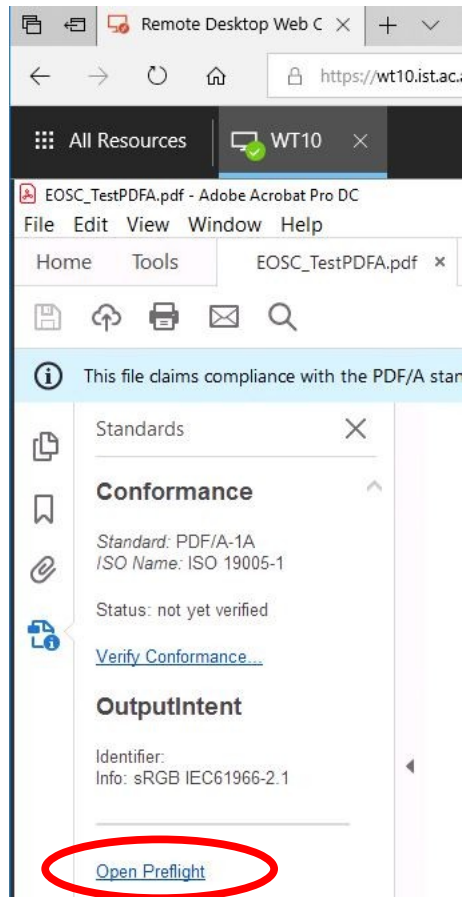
Remote Desktop Web C ×

https://wt10.ist.ac.a

All Resources

WT10 ×

EOSC_TestPDFA.pdf - Adobe Acrobat Pro DC

File Edit View Window Help

Home Tools EOSC_TestPDFA.pdf ×

This file claims compliance with the PDF/A sta

Standards

Conformance

Standard: PDF/A-1A
ISO Name: ISO 19005-1

Status: not yet verified

Verify Conformance...

OutputIntent

Identifier:
Info: sRGB IEC61966-2.1

Open Preflight